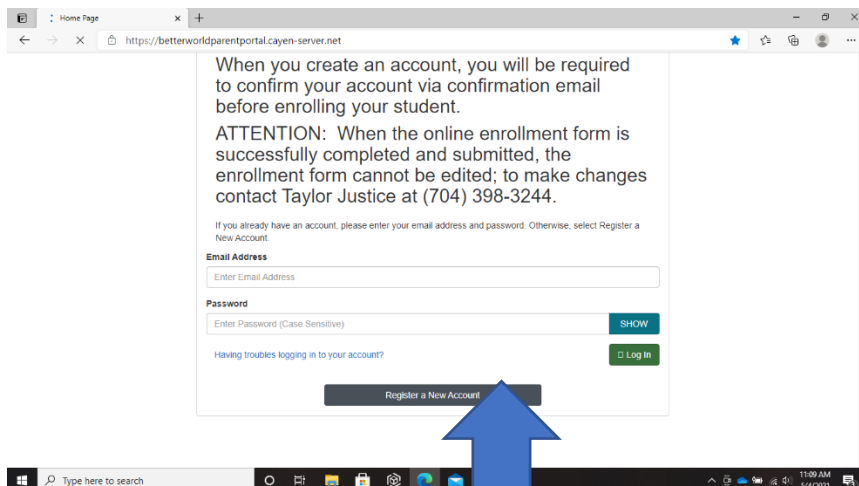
Home Page
https://betterworldparentportal.cayen-server.net

When you create an account, you will be required to confirm your account via confirmation email before enrolling your student.

ATTENTION: When the online enrollment form is successfully completed and submitted, the enrollment form cannot be edited; to make changes contact Taylor Justice at (704) 398-3244.

If you already have an account, please enter your email address and password. Otherwise, select Register a New Account.

Email Address
Enter Email Address
Password
Enter Password (Case Sensitive)
SHOW
Having troubles logging in to your account?
Log In
Register a New Account

Type here to search
11:09 AM
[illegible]